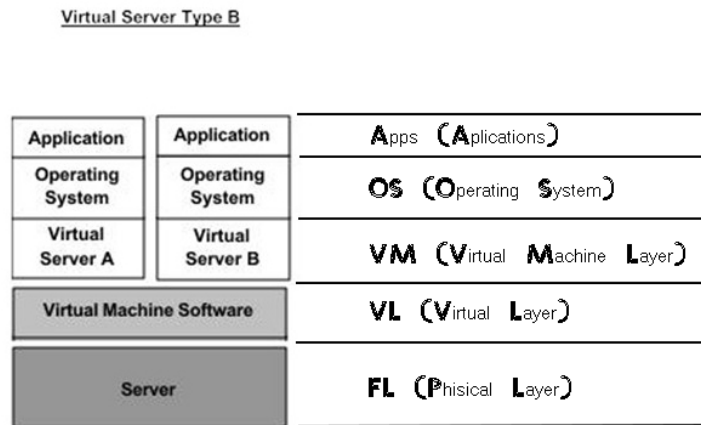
Virtual Server Type B

Application

Operating System

Virtual Server A

Application

Operating System

Virtual Server B

Virtual Machine Software

Server

Apps (Aplications)

OS (Operating System)

VM (Virtual Machine Layer)

VL (Virtual Layer)

FL (Phisical Layer)